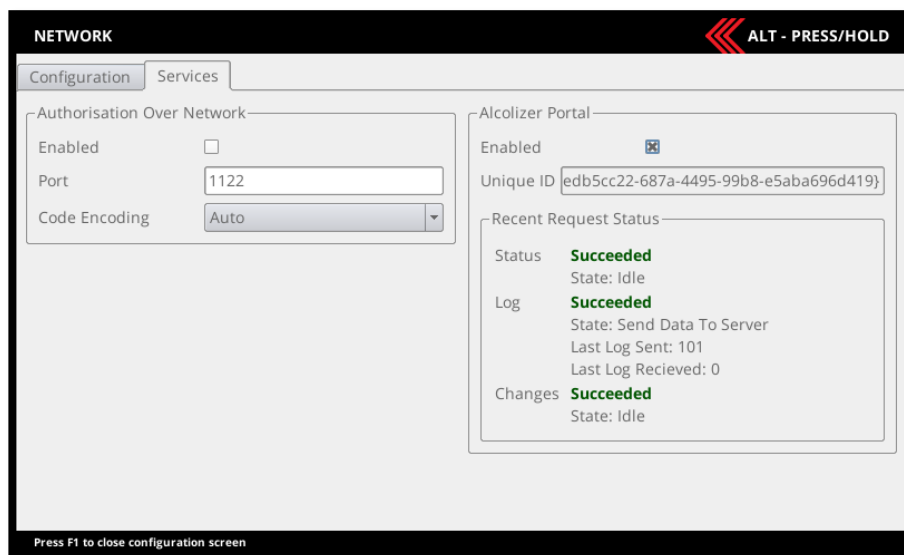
NETWORK

ALT - PRESS/HOLD

Configuration | Services

Authorisation Over Network

Enabled

Port 1122

Code Encoding Auto

Alcolizer Portal

Enabled

Unique ID edb5cc22-687a-4495-99b8-e5aba696d419}

Recent Request Status

Status Succeeded
State: Idle

Log Succeeded
State: Send Data To Server
Last Log Sent: 101
Last Log Recieved: 0

Changes Succeeded
State: Idle

Press F1 to close configuration screen